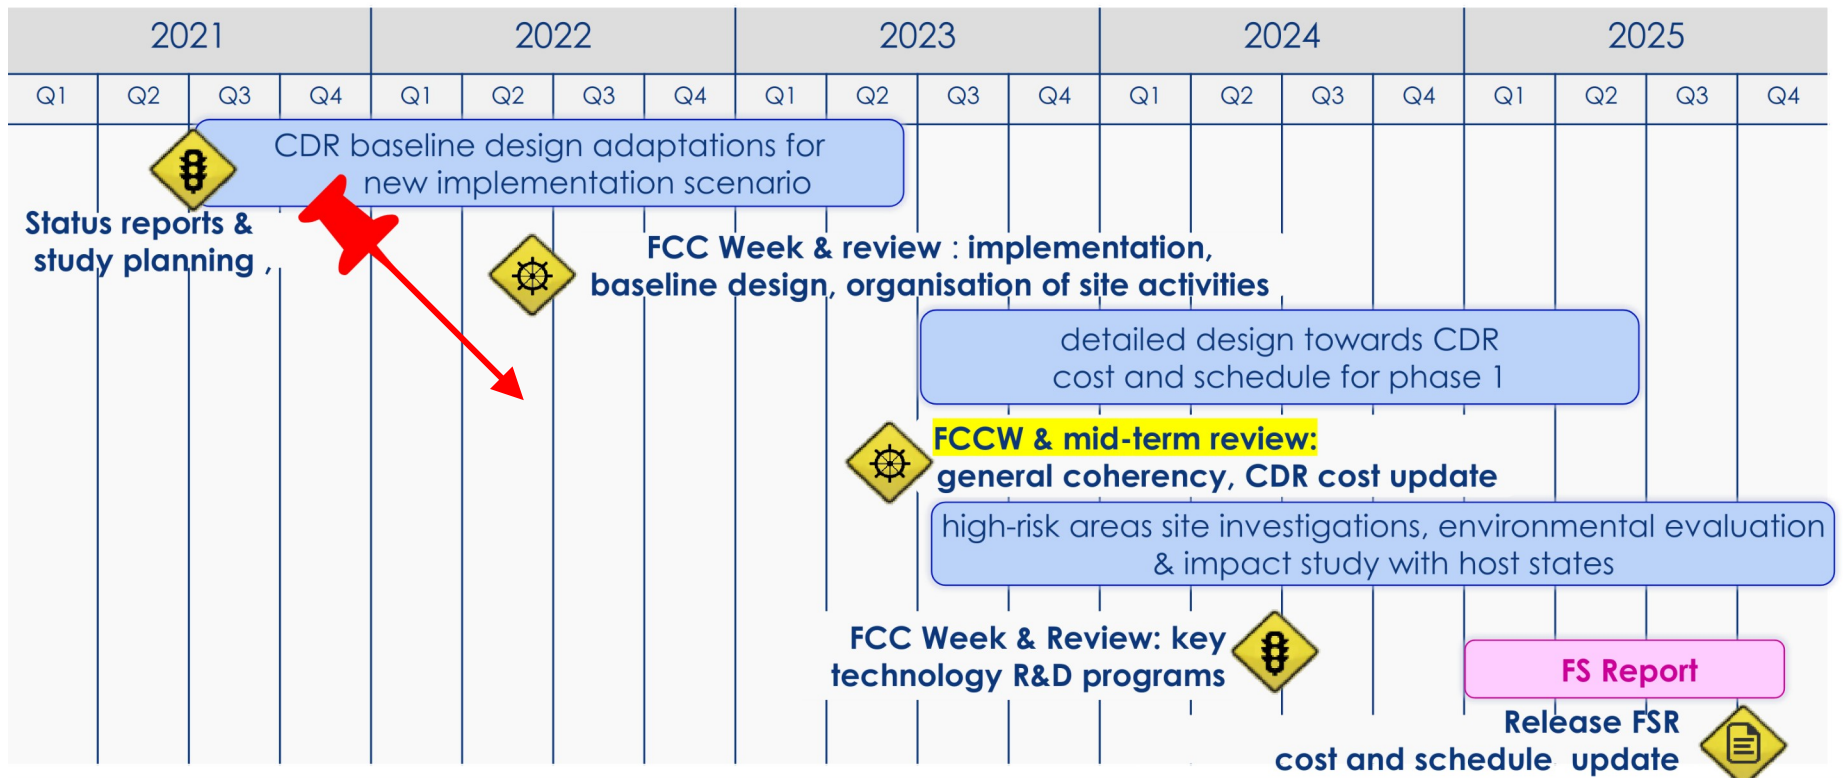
| 2021 | | | | 2022 | | | | 2023 | | | | 2024 | | | | 2025 | | | |
|---|---|---|---|---|---|---|---|---|---|---|---|---|---|---|---|---|---|---|---|
| Q1 | Q2 | Q3 | Q4 | Q1 | Q2 | Q3 | Q4 | Q1 | Q2 | Q3 | Q4 | Q1 | Q2 | Q3 | Q4 | Q1 | Q2 | Q3 | Q4 |

CDR baseline design adaptations for new implementation scenario

Status reports & study planning ,

FCC Week & review : implementation, baseline design, organisation of site activities

detailed design towards CDR cost and schedule for phase 1

FCCW & mid-term review: general coherency, CDR cost update

high-risk areas site investigations, environmental evaluation & impact study with host states

FCC Week & Review: key technology R&D programs

FS Report

Release FSR cost and schedule update